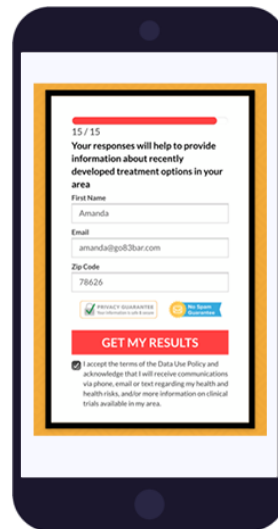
15 / 15

Your responses will help to provide information about recently developed treatment options in your area

First Name

Amanda

Email

amanda@go83bar.com

Zip Code

78626

PRIVACY GUARANTEE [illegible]

No Spam Guarantee

GET MY RESULTS

I accept the terms of the Data Use Policy and acknowledge that I will receive communications via phone, email or text regarding my health and health risks, and/or more information on clinical trials available in my area.